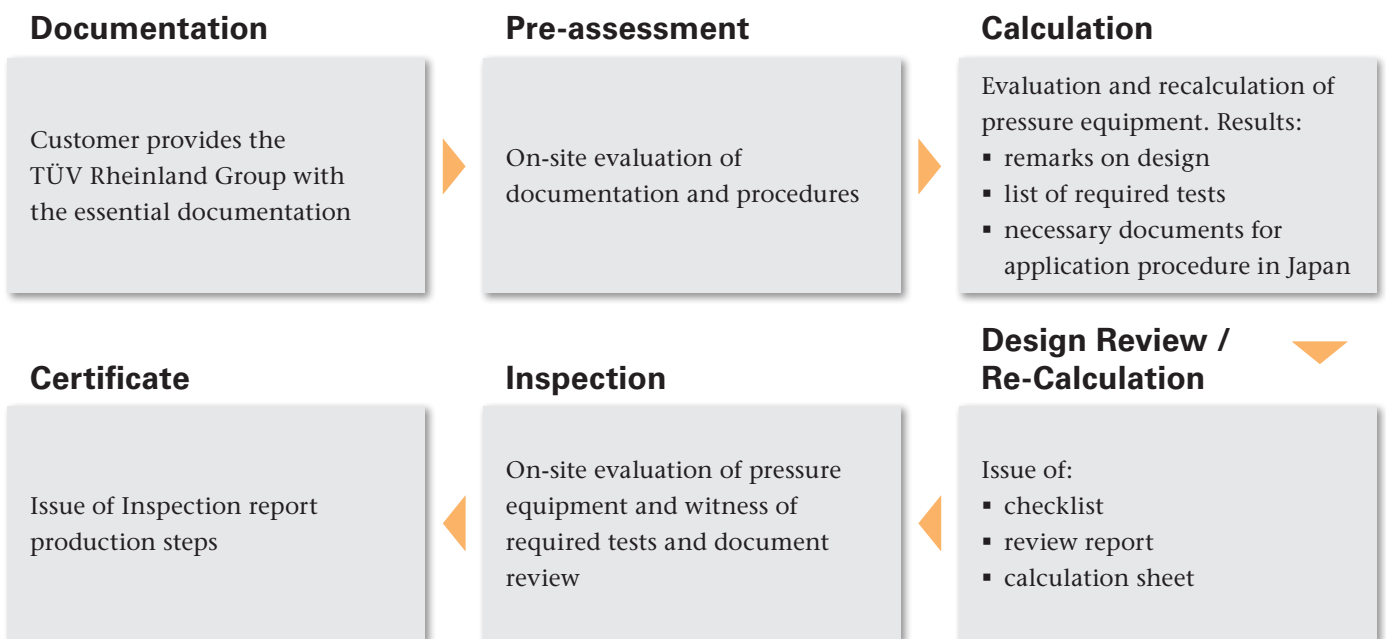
Documentation

Customer provides the TÜV Rheinland Group with the essential documentation

Pre-assessment

On-site evaluation of documentation and procedures

Calculation

Evaluation and recalculation of pressure equipment. Results:
▪ remarks on design
▪ list of required tests
▪ necessary documents for application procedure in Japan

Design Review / Re-Calculation

Issue of:
▪ checklist
▪ review report
▪ calculation sheet

Inspection

On-site evaluation of pressure equipment and witness of required tests and document review

Certificate

Issue of Inspection report production steps